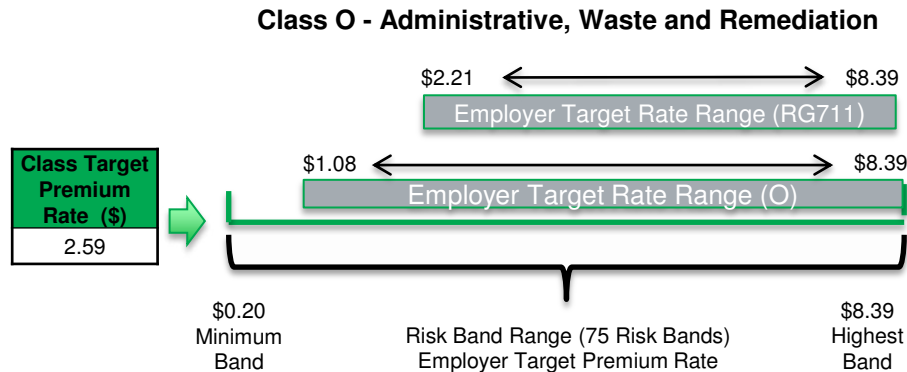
Class O - Administrative, Waste and Remediation

$2.21 $8.39

Employer Target Rate Range (RG711)

Class Target Premium Rate ($)

2.59

$1.08 $8.39

Employer Target Rate Range (O)

$0.20 Minimum Band

Risk Band Range (75 Risk Bands) Employer Target Premium Rate

$8.39 Highest Band